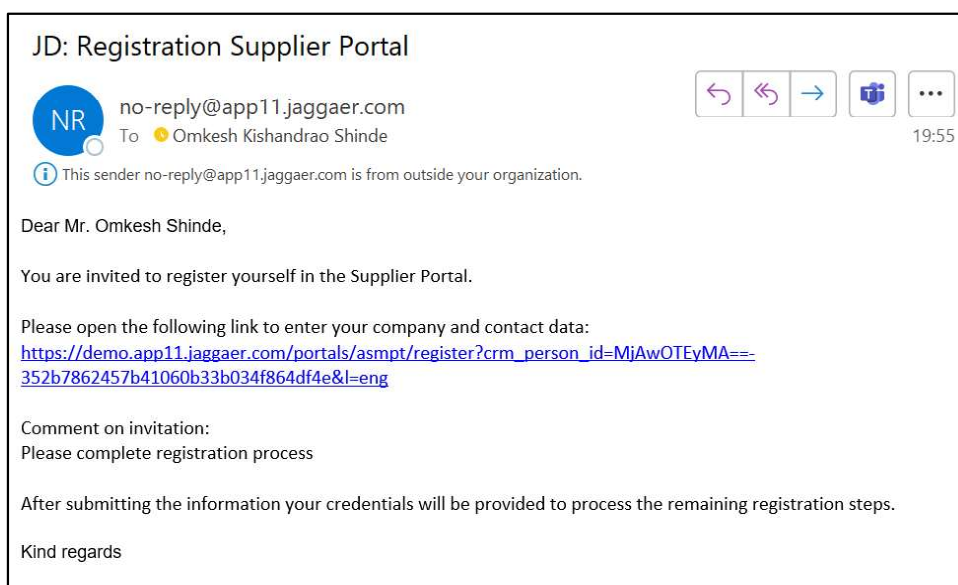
JD: Registration Supplier Portal

NR

no-reply@app11.jaggaer.com

To Omkesh Kishandrao Shinde

19:55

This sender no-reply@app11.jaggaer.com is from outside your organization.

Dear Mr. Omkesh Shinde,

You are invited to register yourself in the Supplier Portal.

Please open the following link to enter your company and contact data:
https://demo.app11.jaggaer.com/portals/asmpt/register?crm_person_id=MjAwOTEyMA==-352b7862457b41060b33b034f864df4e&l=eng

Comment on invitation:
Please complete registration process

After submitting the information your credentials will be provided to process the remaining registration steps.

Kind regards